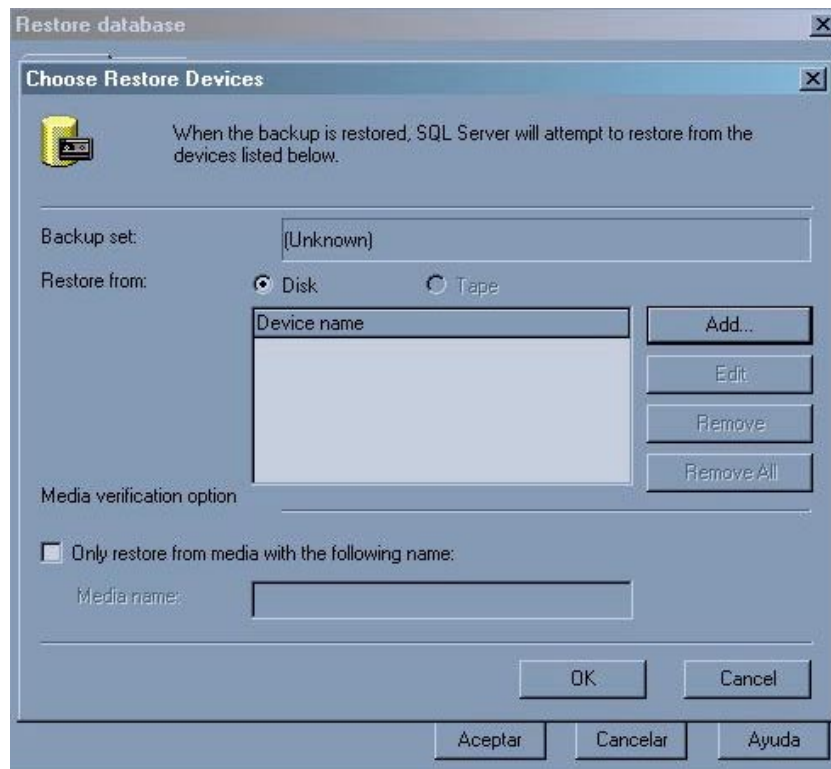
Restore database

Choose Restore Devices

When the backup is restored, SQL Server will attempt to restore from the devices listed below.

Backup set: (Unknown)

Restore from: Disk Tape

Device name

Add...

Edit

Remove

Remove All

Media verification option

Only restore from media with the following name:

Media name:

OK

Cancel

Aceptar

Cancelar

Ayuda